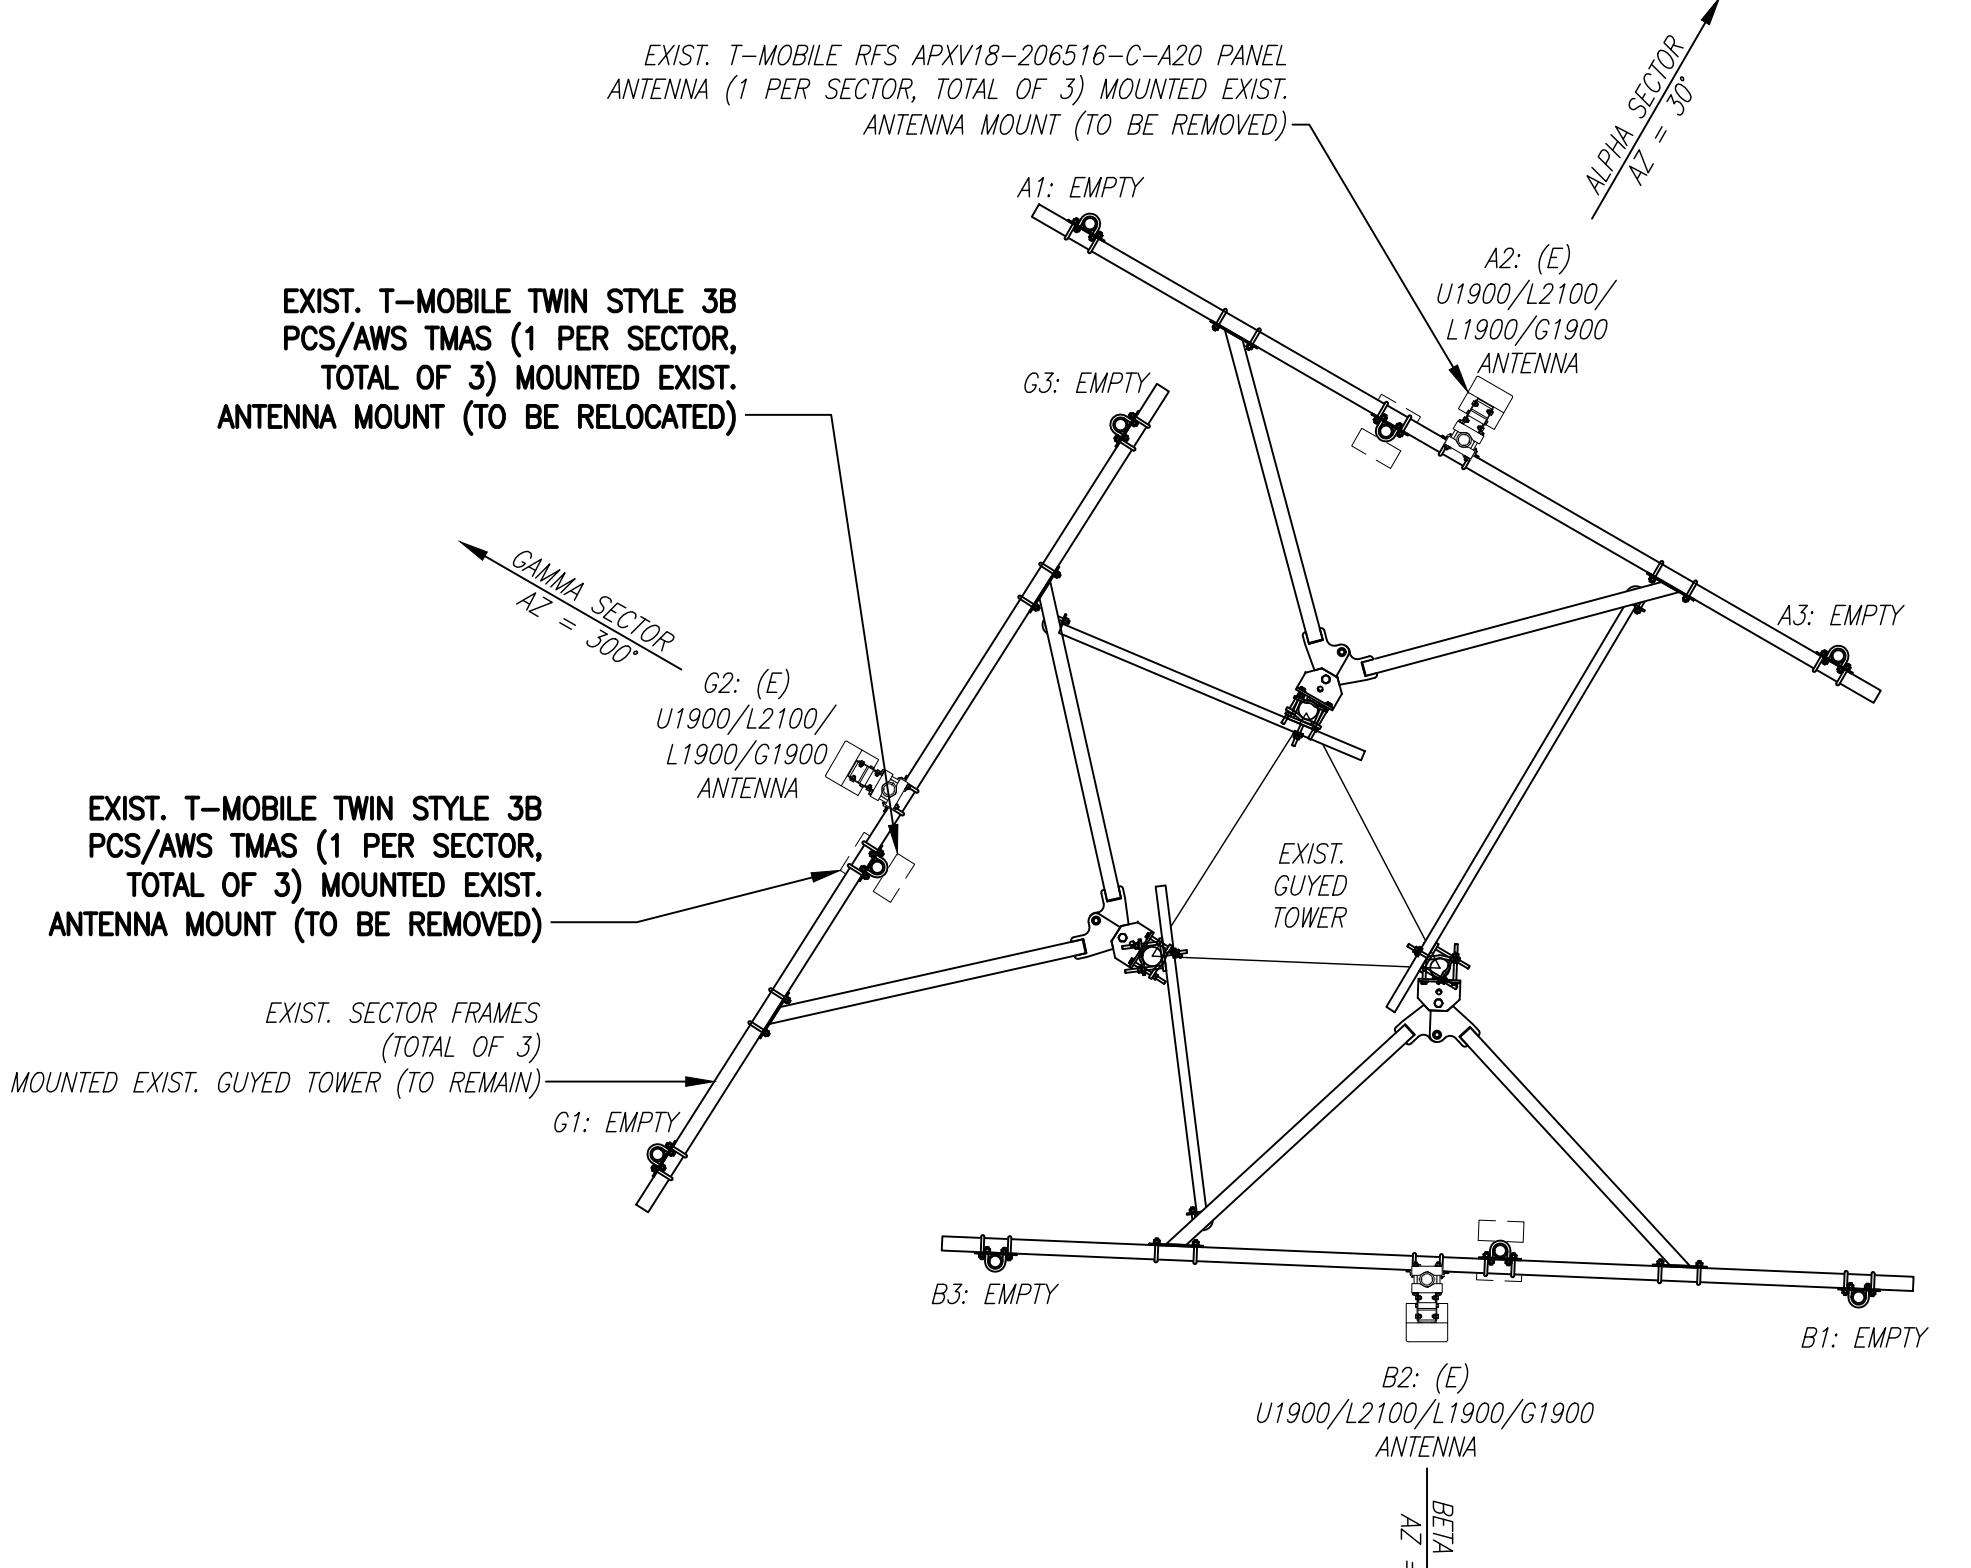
EXIST. T-MOBILE RFS APXV18-206516-C-A20 PANEL ANTENNA (1 PER SECTOR, TOTAL OF 3) MOUNTED EXIST. ANTENNA MOUNT (TO BE REMOVED)

ALPHA SECTOR
AZ = 30°

A1: EMPTY

A2: (E)
U1900/L2100/
L1900/G1900
ANTENNA

EXIST. T-MOBILE TWIN STYLE 3B PCS/AWS TMAS (1 PER SECTOR, TOTAL OF 3) MOUNTED EXIST. ANTENNA MOUNT (TO BE RELOCATED)

G3: EMPTY

GAMMA SECTOR
AZ = 300°

A3: EMPTY

G2: (E)
U1900/L2100/
L1900/G1900
ANTENNA

EXIST. T-MOBILE TWIN STYLE 3B PCS/AWS TMAS (1 PER SECTOR, TOTAL OF 3) MOUNTED EXIST. ANTENNA MOUNT (TO BE REMOVED)

EXIST.
GUYED
TOWER

EXIST. SECTOR FRAMES
(TOTAL OF 3)
MOUNTED EXIST. GUYED TOWER (TO REMAIN)

G1: EMPTY

B3: EMPTY

B1: EMPTY

B2: (E)
U1900/L2100/L1900/G1900
ANTENNA

BETA
AZ =